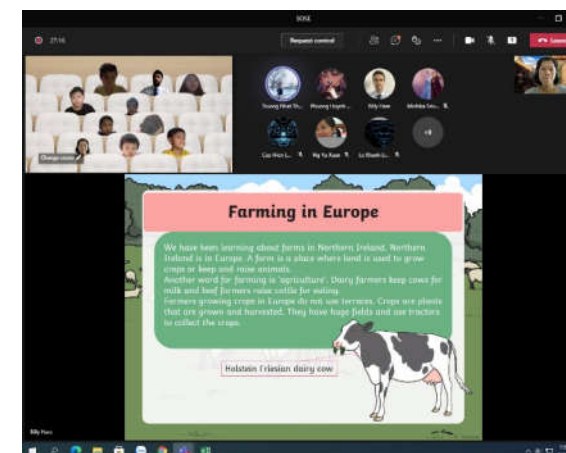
SOSE

27:16

Request control

Leave

Change view

Truong Nhat Th...

Nhuong Huynh...

Billy Hare

Nhi Nhu Tru...

Cao Hoa L...

Ha Tu Xuan

Le Khanh L...

+8

Farming in Europe

We have been learning about farms in Northern Ireland. Northern Ireland is in Europe. A farm is a place where land is used to grow crops or keep and raise animals.
Another word for farming is 'agriculture'. Dairy farmers keep cows for milk and beef farmers raise cattle for eating.
Farmers growing crops in Europe do not use terraces. Crops are plants that are grown and harvested. They have huge fields and use tractors to collect the crops.

Holstein Friesian dairy cow

Billy Hare